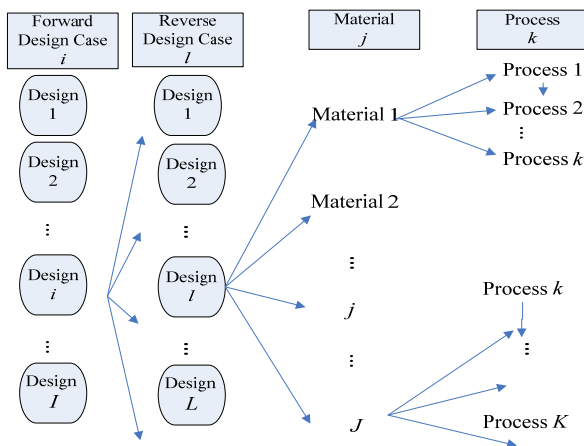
Forward Design Case $i$

Reverse Design Case $l$

Material $j$

Process $k$

Design 1

Design 2

⋮

Design $i$

⋮

Design $I$

Design 1

Design 2

⋮

Design $l$

⋮

Design $L$

Material 1

Material 2

⋮

$j$

⋮

$J$

Process 1

Process 2

⋮

Process $k$

Process $k$

⋮

Process $K$